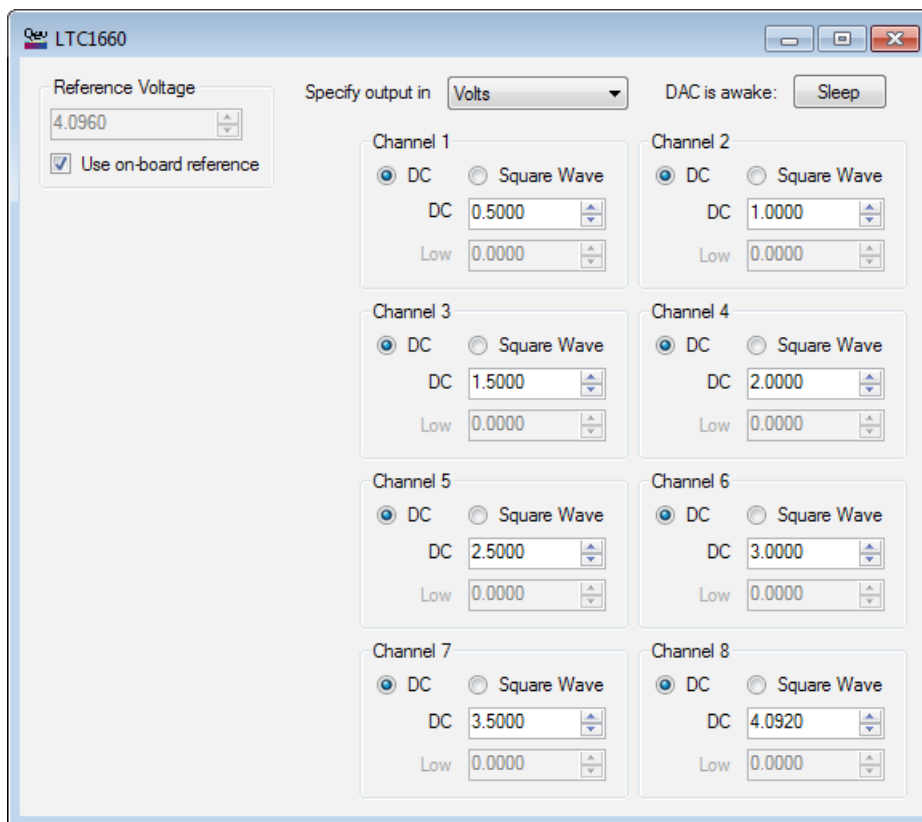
LTC1660

Reference Voltage
4.0960
Use on-board reference

Specify output in Volts

DAC is awake: Sleep

Channel 1
DC Square Wave
DC 0.5000
Low 0.0000

Channel 2
DC Square Wave
DC 1.0000
Low 0.0000

Channel 3
DC Square Wave
DC 1.5000
Low 0.0000

Channel 4
DC Square Wave
DC 2.0000
Low 0.0000

Channel 5
DC Square Wave
DC 2.5000
Low 0.0000

Channel 6
DC Square Wave
DC 3.0000
Low 0.0000

Channel 7
DC Square Wave
DC 3.5000
Low 0.0000

Channel 8
DC Square Wave
DC 4.0920
Low 0.0000